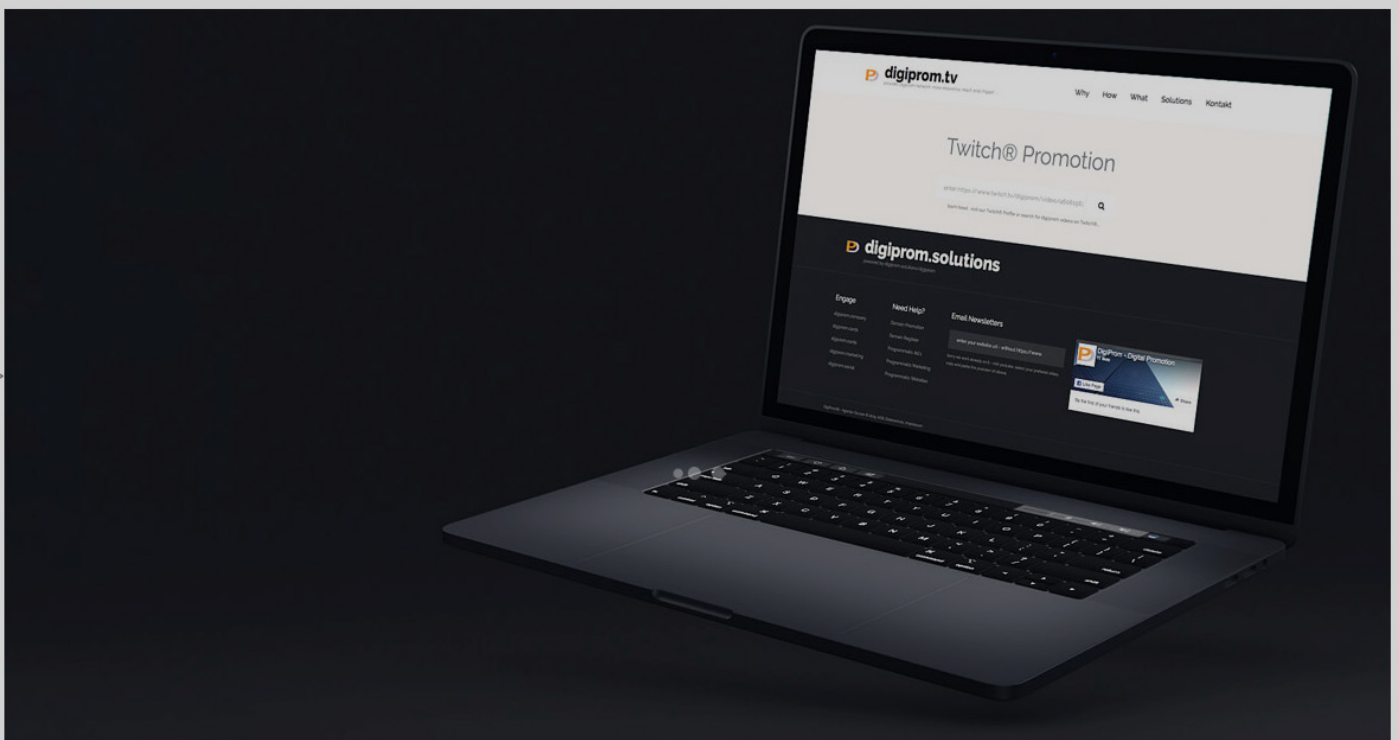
digiprom.tv
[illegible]

Why How What Solutions Kontakt

Twitch® Promotion

enter https://www.twitch.tv/digiprom/videos/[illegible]

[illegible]

digiprom.solutions
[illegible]

Engage
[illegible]
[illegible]
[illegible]
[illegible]
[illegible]

Need Help?
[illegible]
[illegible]
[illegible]
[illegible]
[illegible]

Email Newsletters
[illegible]
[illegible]

DigiProm - Digital Promotion
Like Page
Share
Be the first of your friends to like this

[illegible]